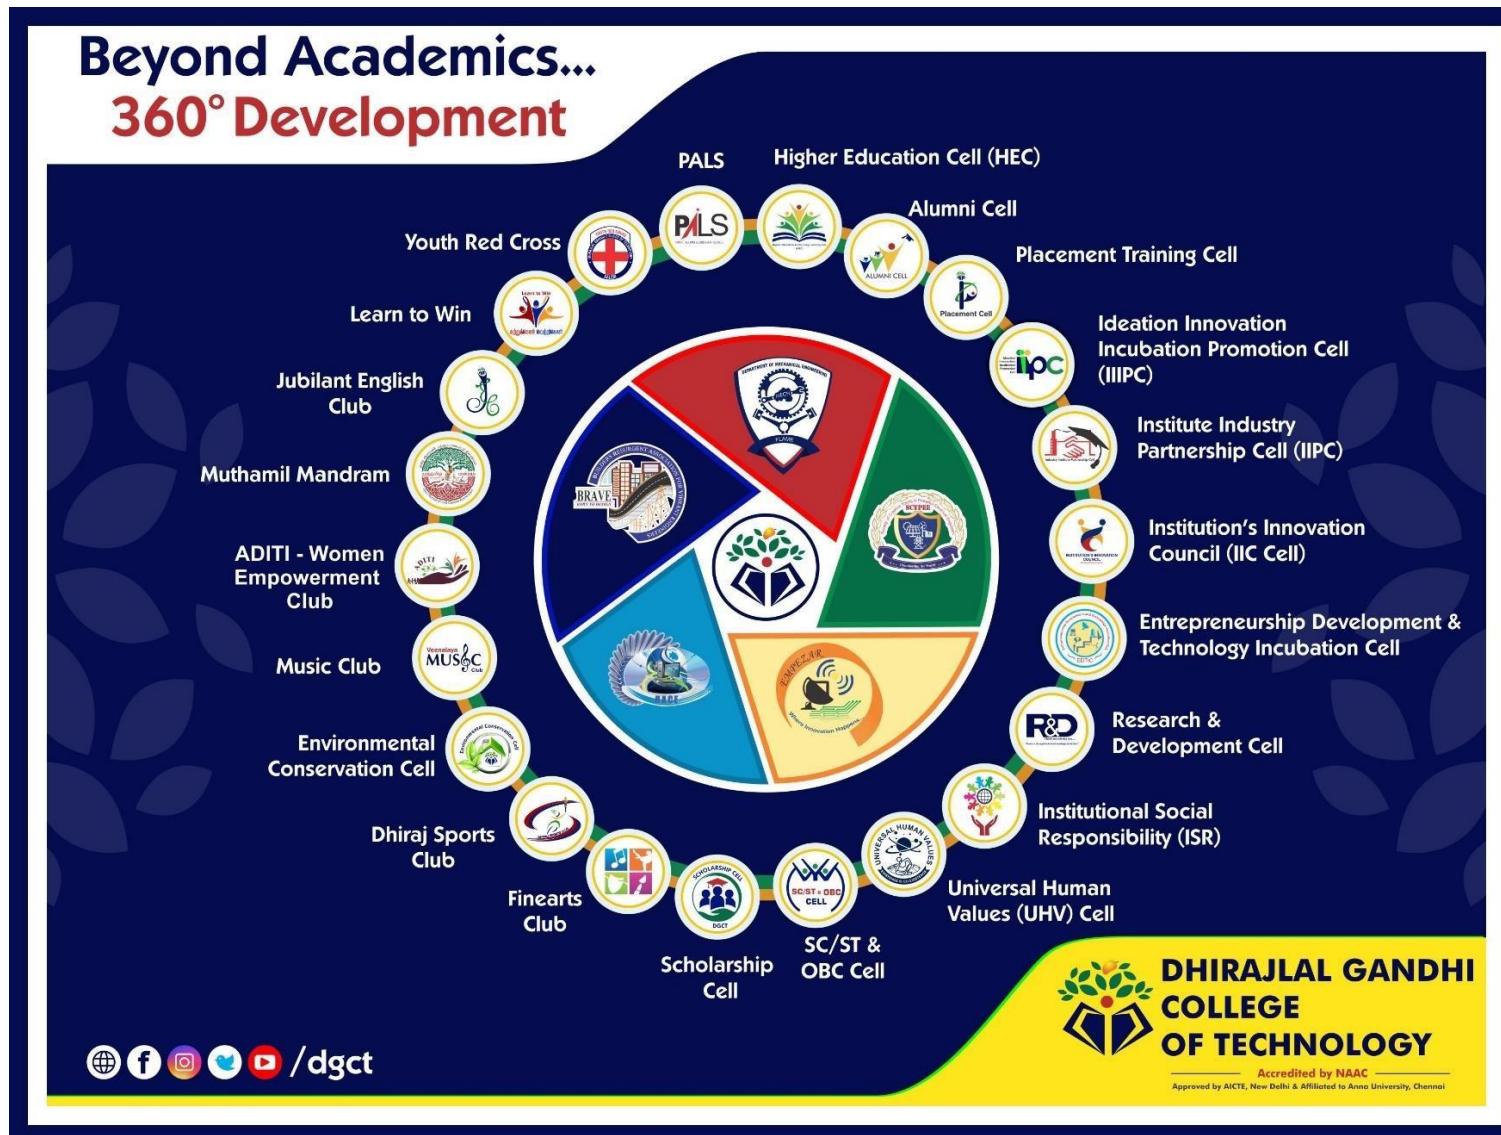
Beyond Academics...
360° Development

PALS

Higher Education Cell (HEC)

Alumni Cell

Placement Training Cell

Ideation Innovation Incubation Promotion Cell (IIIPC)

Institute Industry Partnership Cell (IIPC)

Institution's Innovation Council (IIC Cell)

Entrepreneurship Development & Technology Incubation Cell

Research & Development Cell

Institutional Social Responsibility (ISR)

Universal Human Values (UHV) Cell

SC/ST & OBC Cell

Scholarship Cell

Finearts Club

Dhiraj Sports Club

Environmental Conservation Cell

Music Club

ADITI - Women Empowerment Club

Muthamil Mandram

Jubilant English Club

Learn to Win

Youth Red Cross

PALS

ALUMNI CELL

Placement Cell

iipc

R&D

SC/ST & OBC CELL

SCHOLARSHIP CELL

DGCT

UNIVERSAL HUMAN VALUES

Veenalaya MUSIC Club

ADITI

BRAVE

DEPARTMENT OF MECHANICAL ENGINEERING

SCEPEE

EMPEZAR

Where Innovation Happens

/dgct

DHIRAJLAL GANDHI COLLEGE OF TECHNOLOGY

Accredited by NAAC

Approved by AICTE, New Delhi & Affiliated to Anna University, Chennai